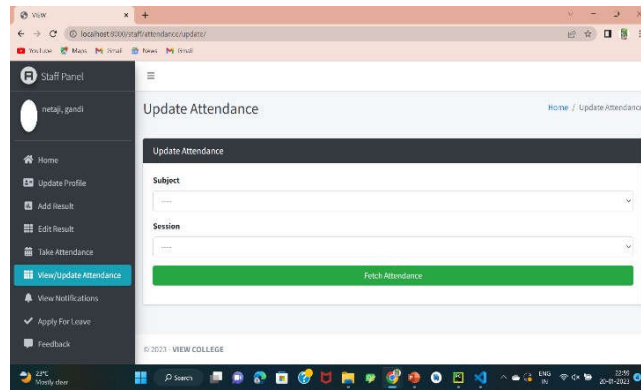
View
localhost:8000/staff/attendance/update/
YouTube Maps Gmail News Gmail

Staff Panel
netaji, gandi
Home
Update Profile
Add Result
Edit Result
Take Attendance
View/Update Attendance
View Notifications
Apply For Leave
Feedback

Update Attendance
Home / Update Attendance

Update Attendance
Subject
-----
Session
-----
Fetch Attendance

© 2023 · VIEW COLLEGE

23°C
Mostly clear
Search
ENG IN
22:50
20-01-2023